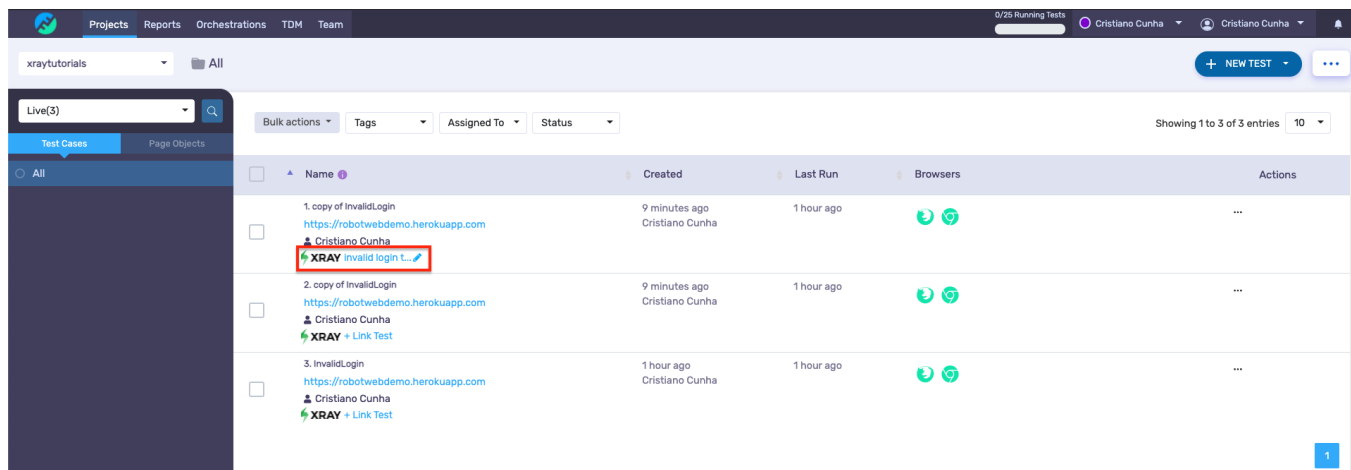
Projects Reports Orchestrations TDM Team

0/25 Running Tests

Cristiano Cunha

Cristiano Cunha

xraytutorials

All

NEW TEST

...

Live(3)

Test Cases Page Objects

All

Bulk actions Tags Assigned To Status

Showing 1 to 3 of 3 entries 10

| | Name | Created | Last Run | Browsers | Actions |
|---|---|---|---|---|---|
| | 1. copy of InvalidLogin https://robotwebdemo.herokuapp.com Cristiano Cunha XRAY invalid login t... | 9 minutes ago Cristiano Cunha | 1 hour ago | | ... |
| | 2. copy of InvalidLogin https://robotwebdemo.herokuapp.com Cristiano Cunha XRAY + Link Test | 9 minutes ago Cristiano Cunha | 1 hour ago | | ... |
| | 3. InvalidLogin https://robotwebdemo.herokuapp.com Cristiano Cunha XRAY + Link Test | 1 hour ago Cristiano Cunha | 1 hour ago | | ... |

1